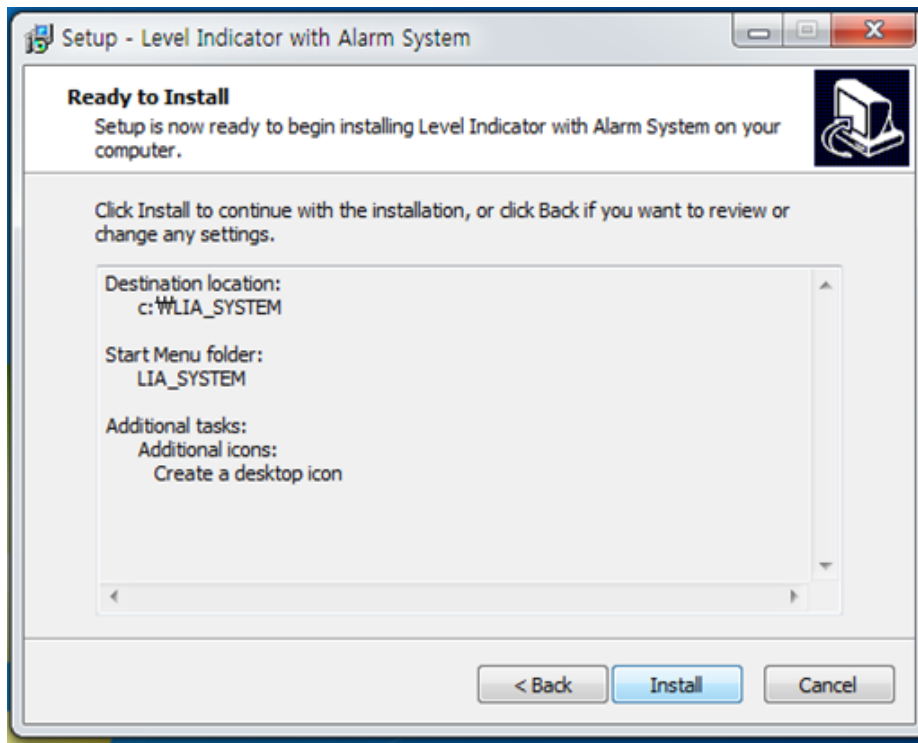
Setup - Level Indicator with Alarm System

Ready to Install
Setup is now ready to begin installing Level Indicator with Alarm System on your computer.

Click Install to continue with the installation, or click Back if you want to review or change any settings.

Destination location:
c:₩LIA_SYSTEM

Start Menu folder:
LIA_SYSTEM

Additional tasks:
Additional icons:
Create a desktop icon

< Back
Install
Cancel